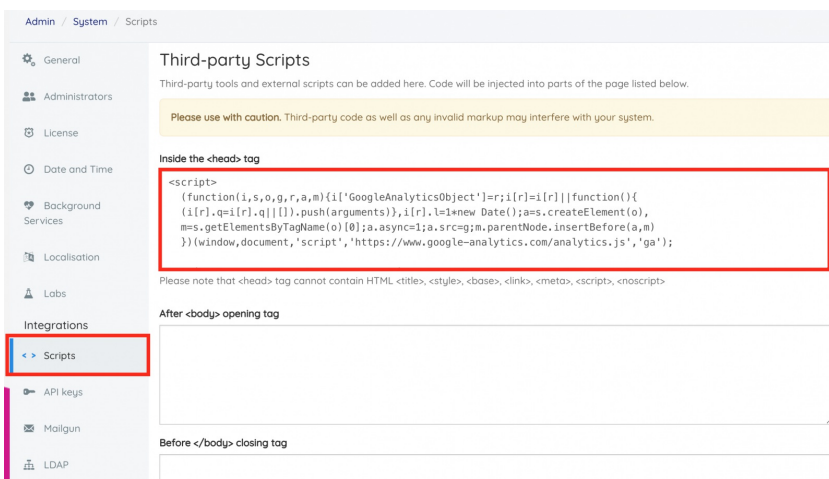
Admin / System / Scripts

General

Administrators

License

Date and Time

Background Services

Localisation

Labs

Integrations

Scripts

API keys

Mailgun

LDAP

Third-party Scripts

Third-party tools and external scripts can be added here. Code will be injected into parts of the page listed below.

Please use with caution. Third-party code as well as any invalid markup may interfere with your system.

Inside the <head> tag

<script>
(function(i,s,o,g,r,a,m){i['GoogleAnalyticsObject']=r;i[r]=i[r]||function(){
(i[r].q=i[r].q||[]).push(arguments)},i[r].l=1*new Date();a=s.createElement(o),
m=s.getElementsByTagName(o)[0];a.async=1;a.src=g;m.parentNode.insertBefore(a,m)
})(window,document,'script','https://www.google-analytics.com/analytics.js','ga');

Please note that <head> tag cannot contain HTML <title>, <style>, <base>, <link>, <meta>, <script>, <noscript>

After <body> opening tag

Before </body> closing tag